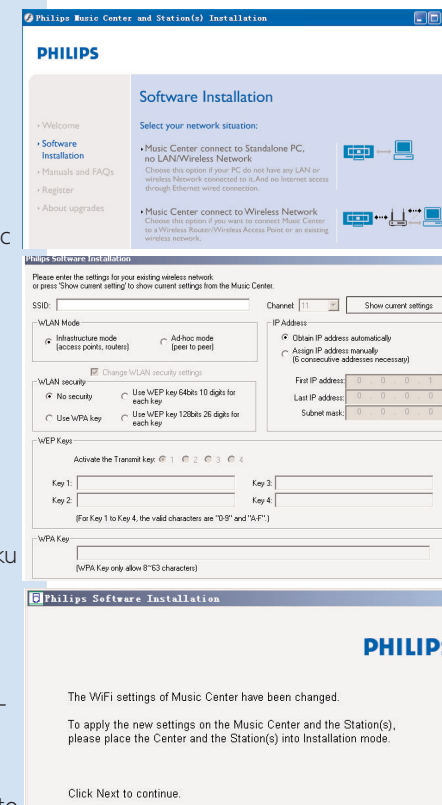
Philips Music Center and Station(s) Installation

PHILIPS

Software Installation

Welcome
Software Installation
Manuals and FAQs
Register
About upgrades

Select your network situation:

Music Center connect to Standalone PC, no LAN/Wireless Network
Choose this option if your PC do not have any LAN or wireless Network connected to it. And no Internet access through Ethernet wired connection.

Music Center connect to Wireless Network
Choose this option if you want to connect Music Center to a Wireless Router/Wireless Access Point or an existing wireless network.

c

Philips Software Installation

Please enter the settings for your existing wireless network or press 'Show current setting' to show current settings from the Music Center.

SSID:
Channel 11
Show current settings

WLAN Mode
Infrastructure mode (access points, routers)
Ad-hoc mode (peer to peer)
Change WLAN security settings

IP Address
Obtain IP address automatically
Assign IP address manually (6 consecutive addresses necessary)
First IP address: 0 . 0 . 0 . 1
Last IP address: 0 . 0 . 0 . 6
Subnet mask: 0 . 0 . 0 . 0

WLAN security
No security
Use WEP key 64bits 10 digits for each key
Use WPA key
Use WEP key 128bits 26 digits for each key

WEP Keys
Activate the Transmit key: 1 2 3 4
Key 1:
Key 3:
Key 2:
Key 4:
(For Key 1 to Key 4, the valid characters are "0-9" and "A-F".)

WPA Key
(WPA Key only allow 8~63 characters)

ku

Philips Software Installation

PHILIPS

The WiFi settings of Music Center have been changed.

To apply the new settings on the Music Center and the Station(s), please place the Center and the Station(s) into Installation mode.

Click Next to continue.

-

to